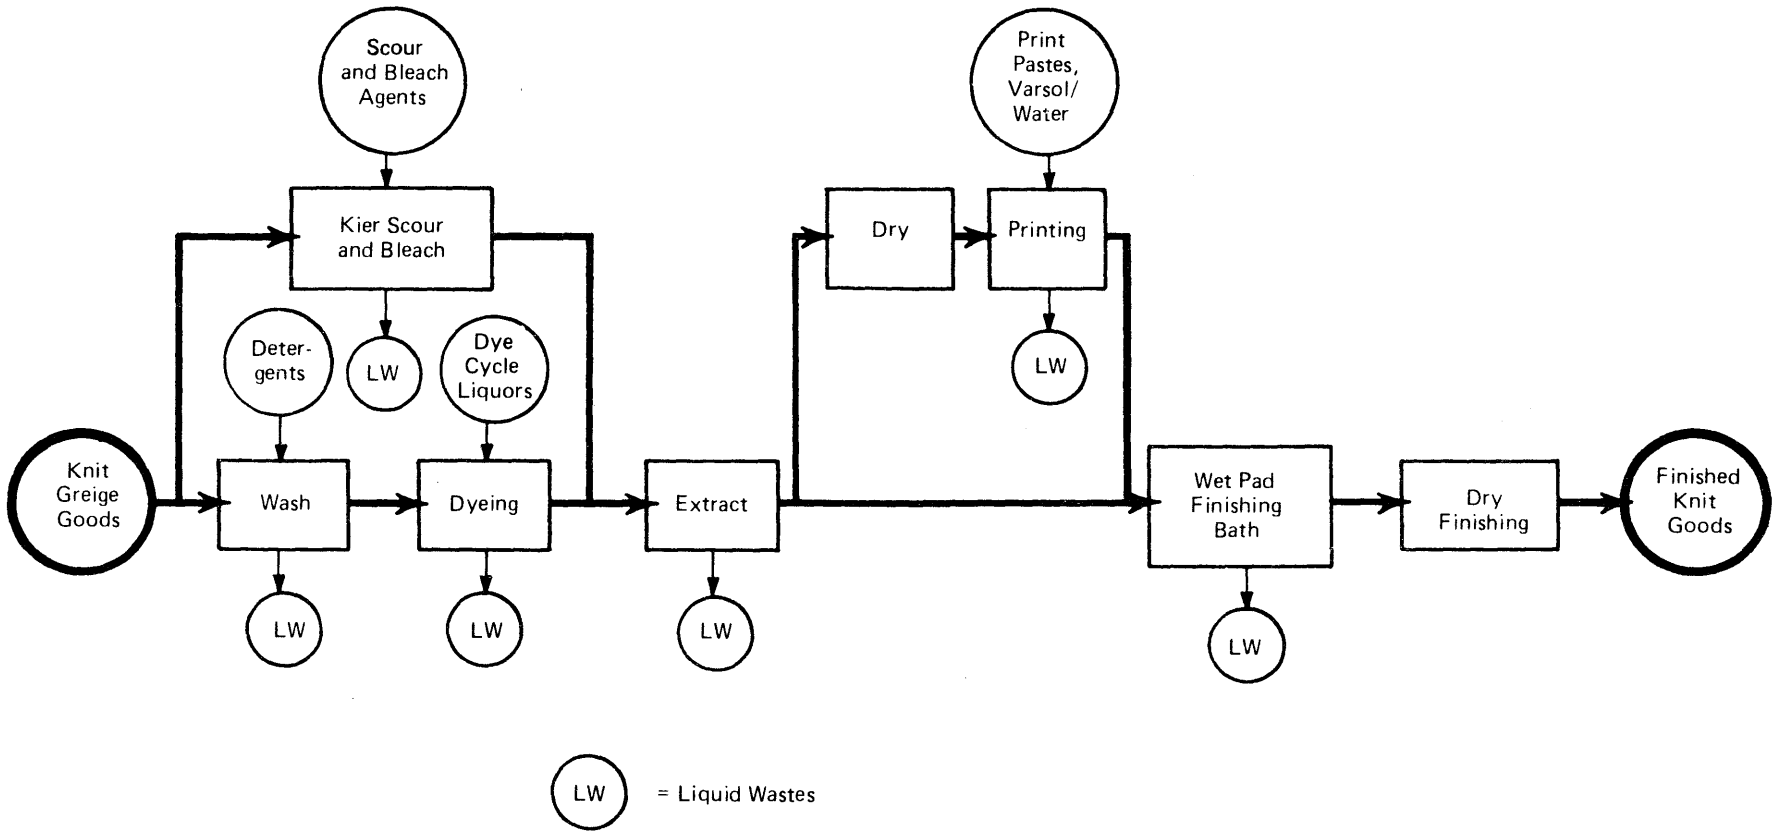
Scour and Bleach Agents

Kier Scour and Bleach

LW

Deter-gents

Dye Cycle Liquors

Knit Greige Goods

Wash

Dyeing

LW

LW

Extract

LW

Dry

Print Pastes, Varsol/ Water

Printing

LW

Wet Pad Finishing Bath

LW

Dry Finishing

Finished Knit Goods

LW = Liquid Wastes